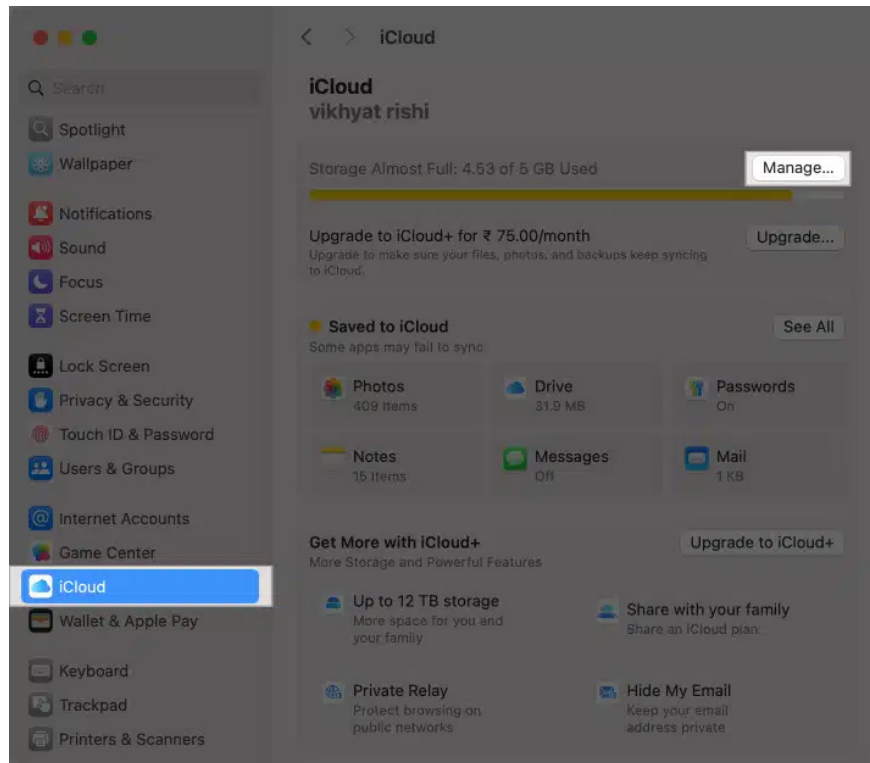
Search

Spotlight
Wallpaper

Notifications
Sound
Focus
Screen Time

Lock Screen
Privacy & Security
Touch ID & Password
Users & Groups

Internet Accounts
Game Center
iCloud
Wallet & Apple Pay

Keyboard
Trackpad
Printers & Scanners

iCloud

iCloud
vikhyat rishi

Storage Almost Full: 4.53 of 5 GB Used
Manage...

Upgrade to iCloud+ for ₹ 75.00/month
Upgrade to make sure your files, photos, and backups keep syncing to iCloud.
Upgrade...

Saved to iCloud
Some apps may fail to sync
See All

Photos
409 Items

Drive
31.9 MB

Passwords
On

Notes
15 Items

Messages
Off

Mail
1 KB

Get More with iCloud+
More Storage and Powerful Features
Upgrade to iCloud+

Up to 12 TB storage
More space for you and your family

Share with your family
Share an iCloud plan

Private Relay
Protect browsing on public networks

Hide My Email
Keep your email address private